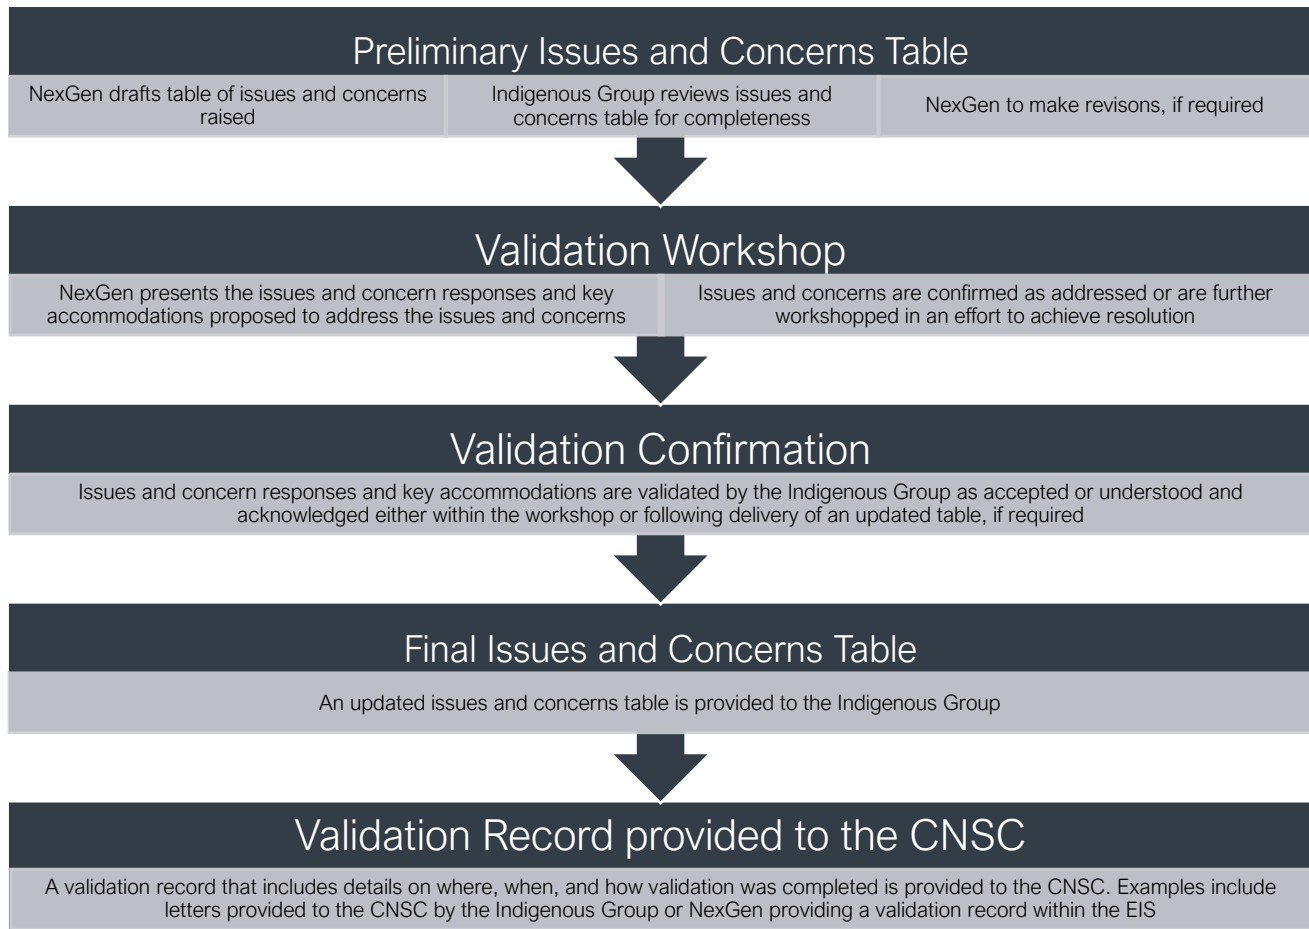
Preliminary Issues and Concerns Table

NexGen drafts table of issues and concerns raised

Indigenous Group reviews issues and concerns table for completeness

NexGen to make revisons, if required

Validation Workshop

NexGen presents the issues and concern responses and key accommodations proposed to address the issues and concerns

Issues and concerns are confirmed as addressed or are further workshopped in an effort to achieve resolution

Validation Confirmation

Issues and concern responses and key accommodations are validated by the Indigenous Group as accepted or understood and acknowledged either within the workshop or following delivery of an updated table, if required

Final Issues and Concerns Table

An updated issues and concerns table is provided to the Indigenous Group

Validation Record provided to the CNSC

A validation record that includes details on where, when, and how validation was completed is provided to the CNSC. Examples include letters provided to the CNSC by the Indigenous Group or NexGen providing a validation record within the EIS